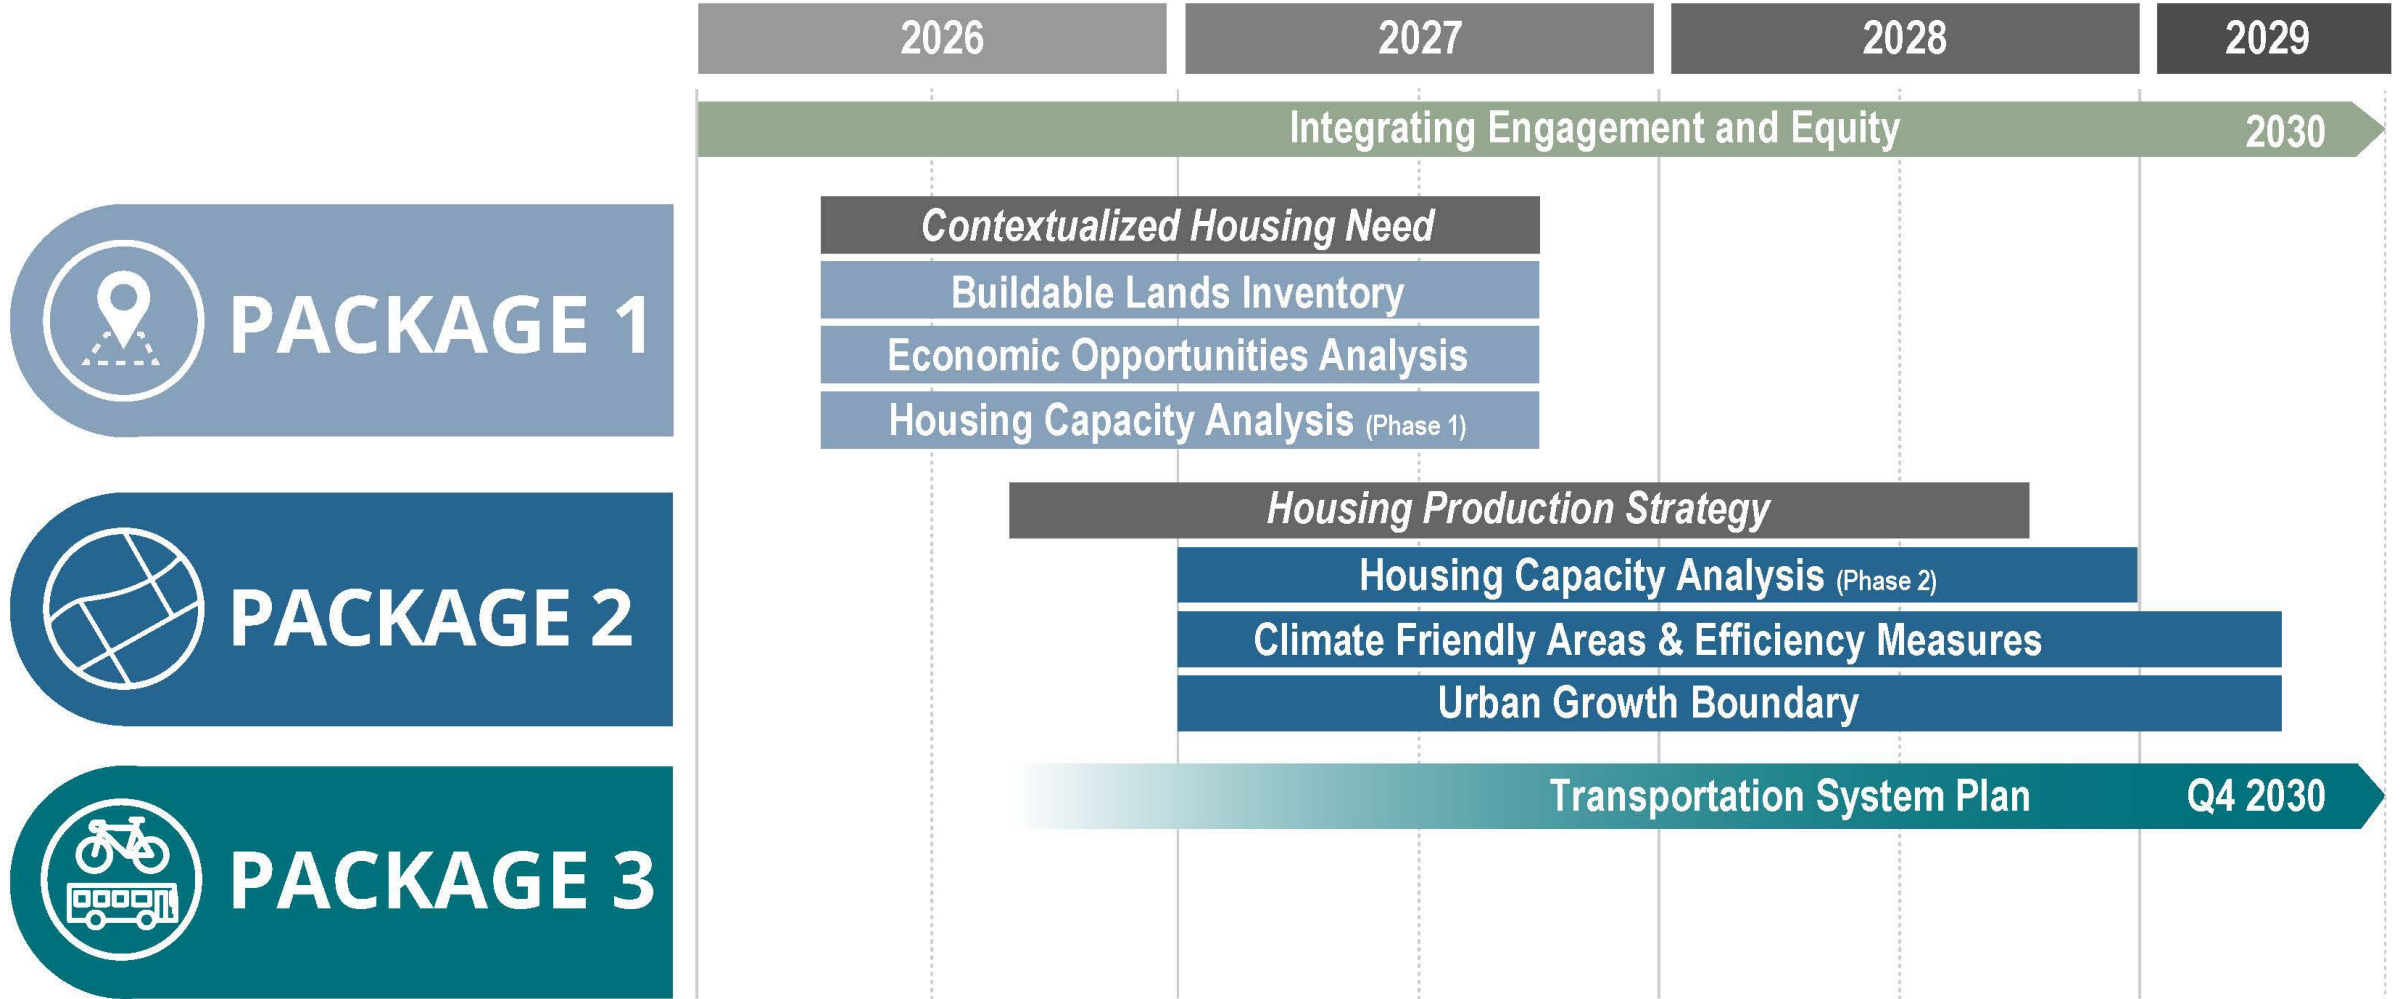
2026 2027 2028 2029

Integrating Engagement and Equity 2030

PACKAGE 1

Contextualized Housing Need

Buildable Lands Inventory

Economic Opportunities Analysis

Housing Capacity Analysis (Phase 1)

PACKAGE 2

Housing Production Strategy

Housing Capacity Analysis (Phase 2)

Climate Friendly Areas & Efficiency Measures

Urban Growth Boundary

PACKAGE 3

Transportation System Plan Q4 2030